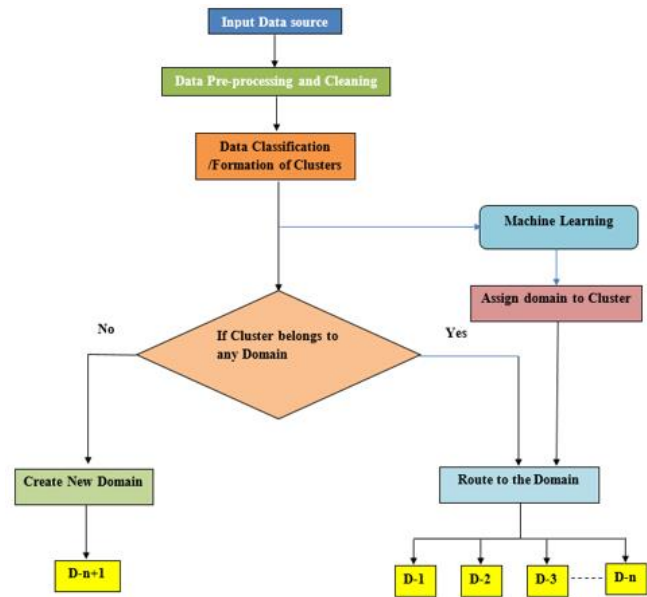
Input Data source

Data Pre-processing and Cleaning

Data Classification /Formation of Clusters

Machine Learning

Assign domain to Cluster

No

If Cluster belongs to any Domain

Yes

Create New Domain

Route to the Domain

D-n+1

D-1

D-2

D-3

D-n